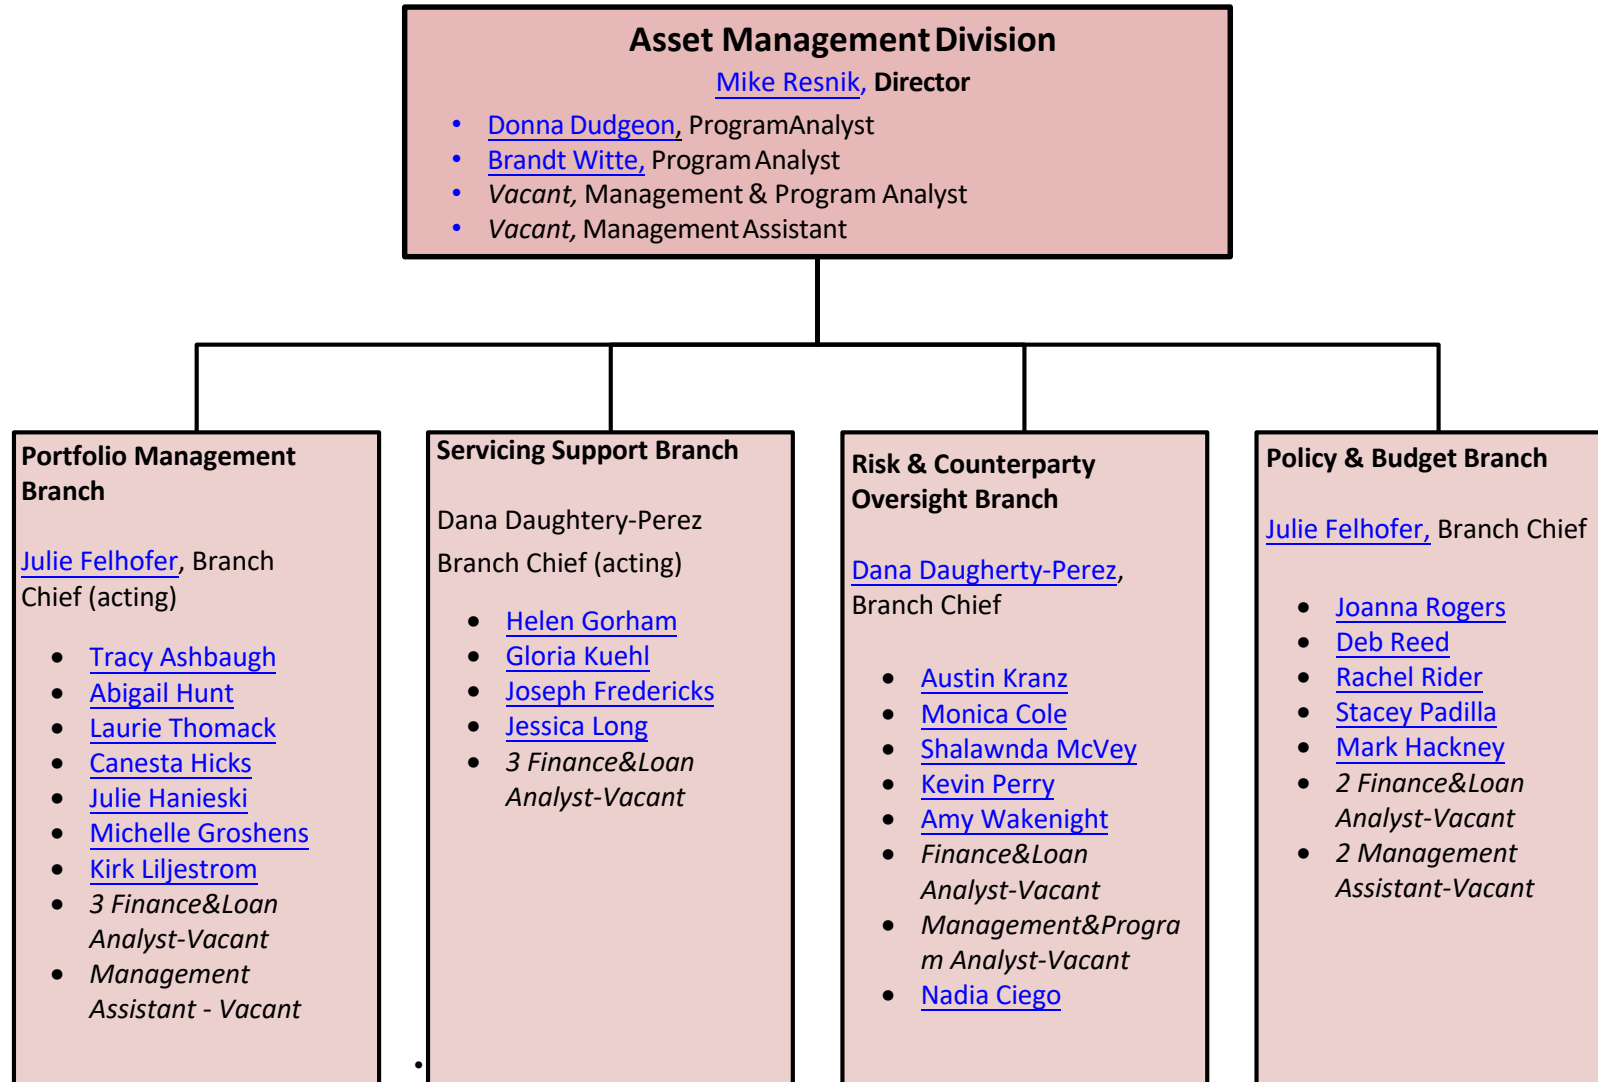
Asset Management Division

Mike Resnik, Director

- Donna Dudgeon, ProgramAnalyst
- Brandt Witte, Program Analyst
- *Vacant,* Management & Program Analyst
- *Vacant,* Management Assistant

Portfolio Management Branch

Julie Felhofer, Branch Chief (acting)

- Tracy Ashbaugh
- Abigail Hunt
- Laurie Thomack
- Canesta Hicks
- Julie Hanieski
- Michelle Groshens
- Kirk Liljestrom
- *3 Finance&Loan Analyst-Vacant*
- *Management Assistant - Vacant*

Servicing Support Branch

Dana Daughtery-Perez

Branch Chief (acting)

- Helen Gorham
- Gloria Kuehl
- Joseph Fredericks
- Jessica Long
- *3 Finance&Loan Analyst-Vacant*

Risk & Counterparty Oversight Branch

Dana Daugherty-Perez, Branch Chief

- Austin Kranz
- Monica Cole
- Shalawnda McVey
- Kevin Perry
- Amy Wakenight
- *Finance&Loan Analyst-Vacant*
- *Management&Program Analyst-Vacant*
- Nadia Ciego

Policy & Budget Branch

Julie Felhofer, Branch Chief

- Joanna Rogers
- Deb Reed
- Rachel Rider
- Stacey Padilla
- Mark Hackney
- *2 Finance&Loan Analyst-Vacant*
- *2 Management Assistant-Vacant*